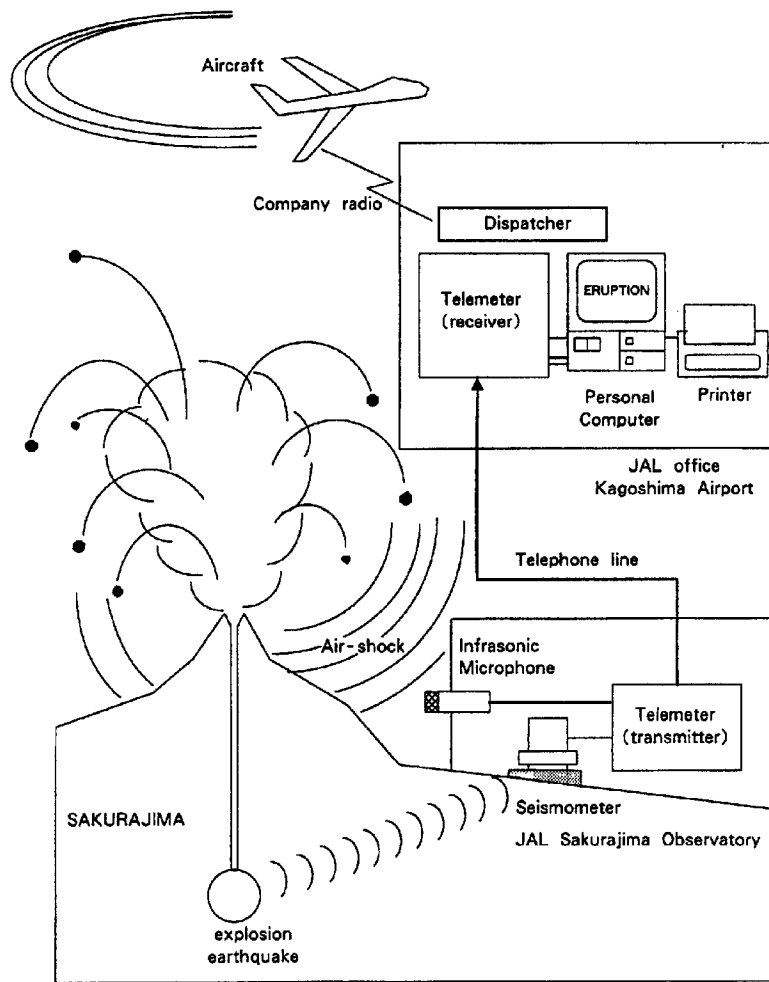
Aircraft

Company radio

Dispatcher

Telemeter (receiver)

ERUPTION

Personal Computer

Printer

JAL office Kagoshima Airport

Telephone line

Air-shock

Infrasonic Microphone

Telemeter (transmitter)

Seismometer

JAL Sakurajima Observatory

SAKURAJIMA

explosion earthquake